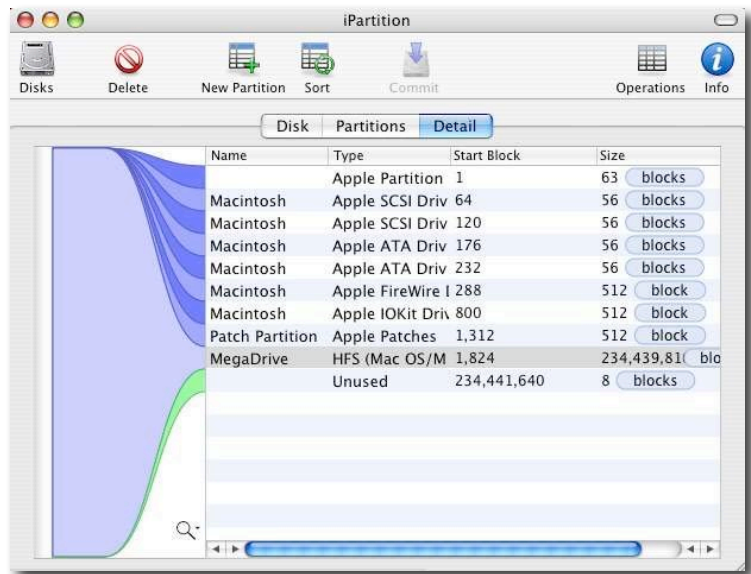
iPartition

Disks Delete New Partition Sort Commit Operations Info

Disk Partitions Detail

| Name | Type | Start Block | Size |
|---|---|---|---|
| | Apple Partition | 1 | 63 blocks |
| Macintosh | Apple SCSI Driv | 64 | 56 blocks |
| Macintosh | Apple SCSI Driv | 120 | 56 blocks |
| Macintosh | Apple ATA Driv | 176 | 56 blocks |
| Macintosh | Apple ATA Driv | 232 | 56 blocks |
| Macintosh | Apple FireWire I | 288 | 512 block |
| Macintosh | Apple IOKit Driv | 800 | 512 block |
| Patch Partition | Apple Patches | 1,312 | 512 block |
| MegaDrive | HFS (Mac OS/M | 1,824 | 234,439,81( blo |
| | Unused | 234,441,640 | 8 blocks |